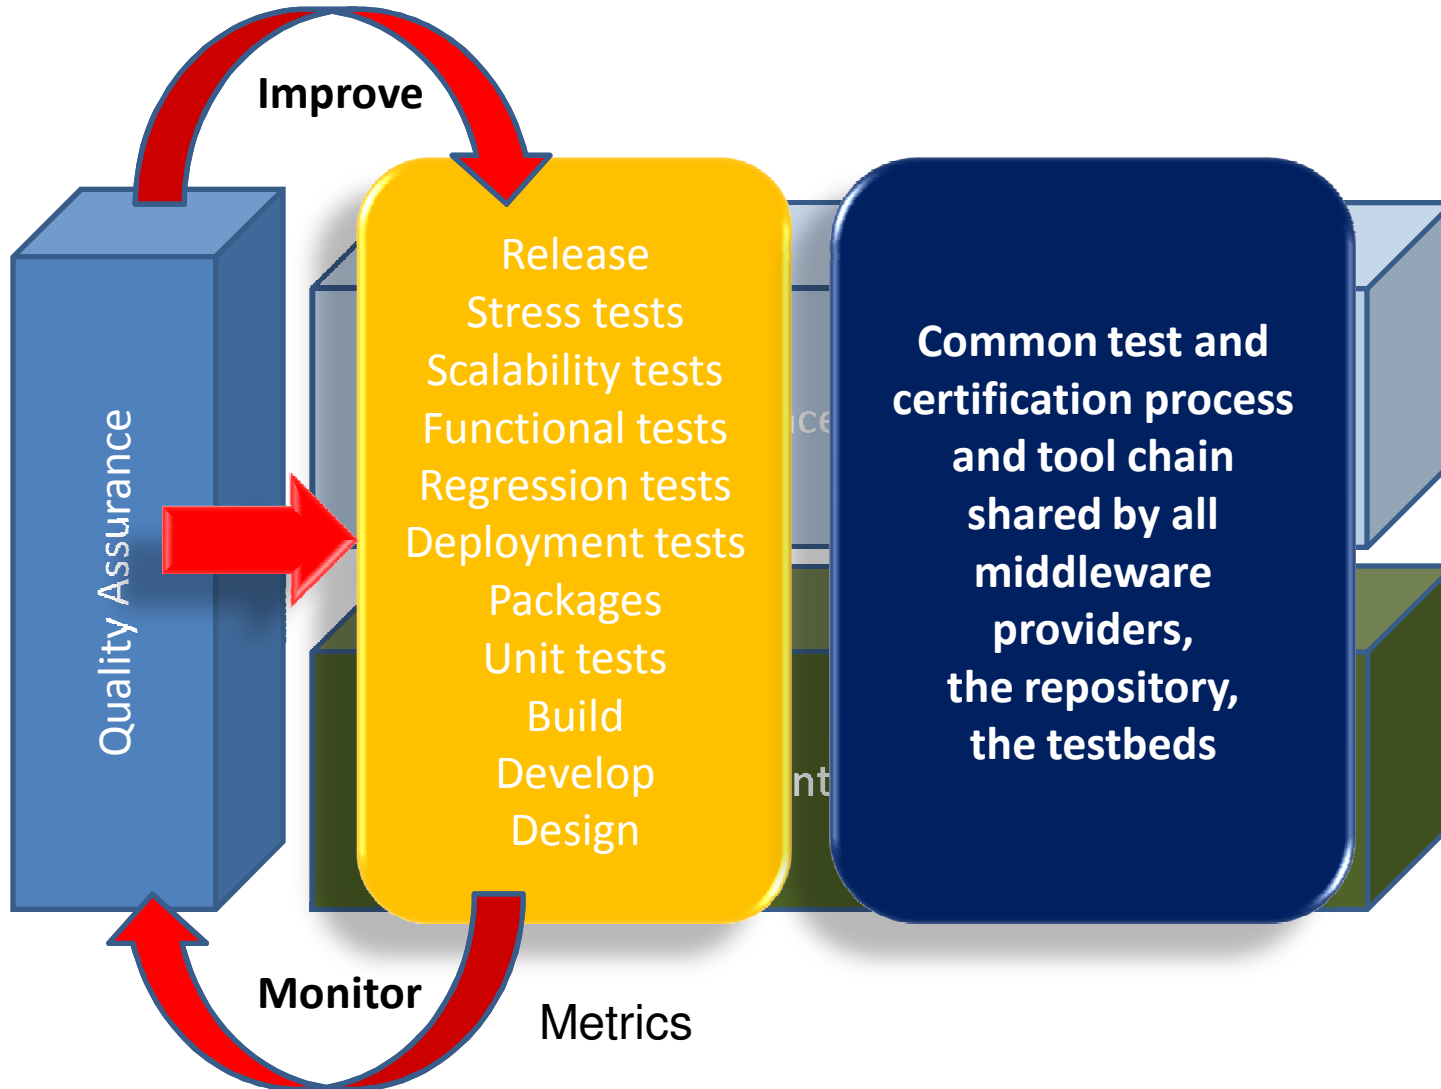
Improve

Quality Assurance

Release
Stress tests
Scalability tests
Functional tests
Regression tests
Deployment tests
Packages
Unit tests
Build
Develop
Design

nce

nt

Common test and certification process and tool chain shared by all middleware providers, the repository, the testbeds

Monitor

Metrics